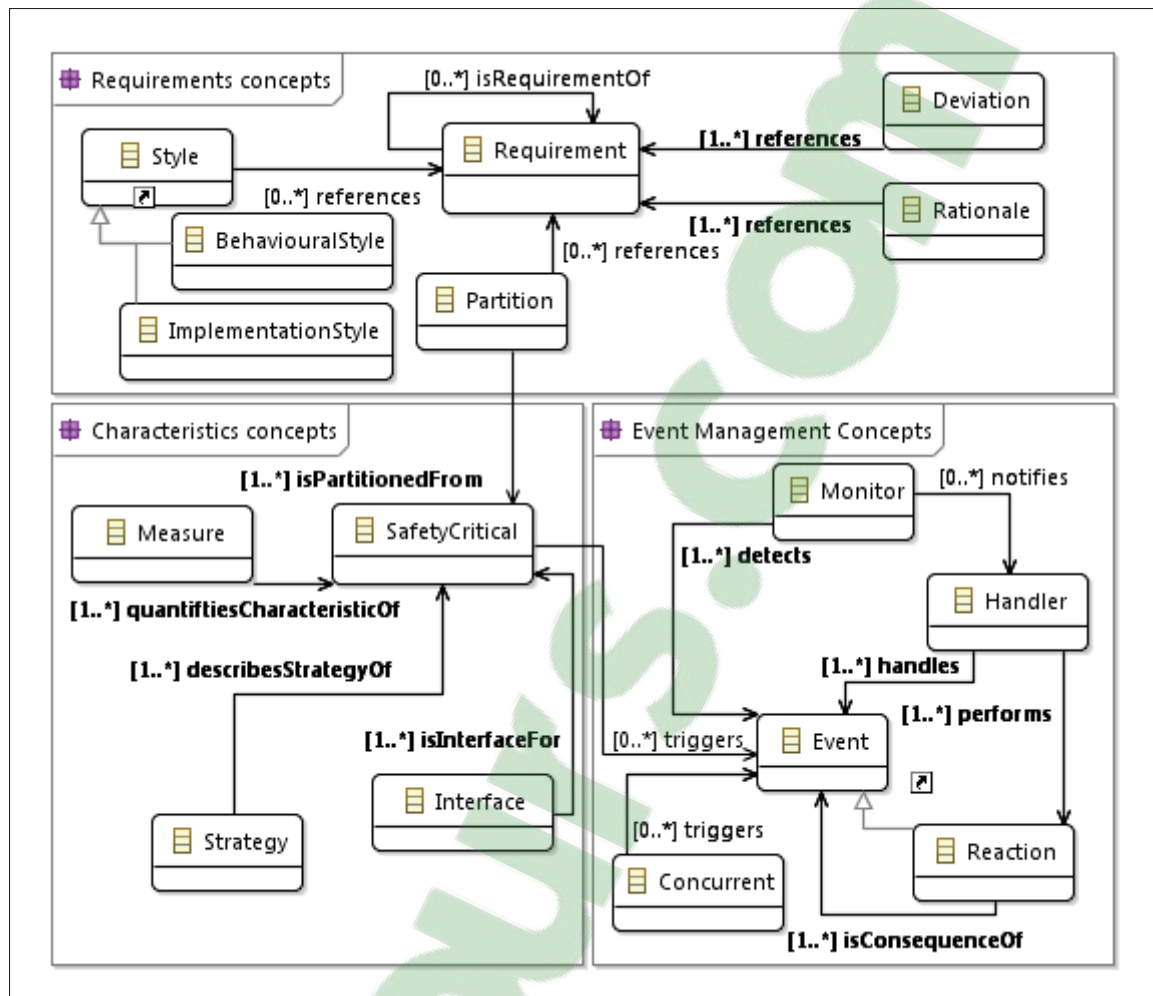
Requirements concepts

[0..*] isRequirementOf

Deviation

Style

Requirement

[1..*] references

[0..*] references

Rationale

BehaviouralStyle

[1..*] references

[0..*] references

Partition

ImplementationStyle

Characteristics concepts

Event Management Concepts

[1..*] isPartitionedFrom

Monitor

[0..*] notifies

Measure

SafetyCritical

[1..*] detects

Handler

[1..*] quantiftiesCharacteristicOf

[1..*] describesStrategyOf

[1..*] handles

[1..*] performs

[1..*] isInterfaceFor

[0..*] triggers

Event

Interface

Strategy

[0..*] triggers

Reaction

Concurrent

[1..*] isConsequenceOf